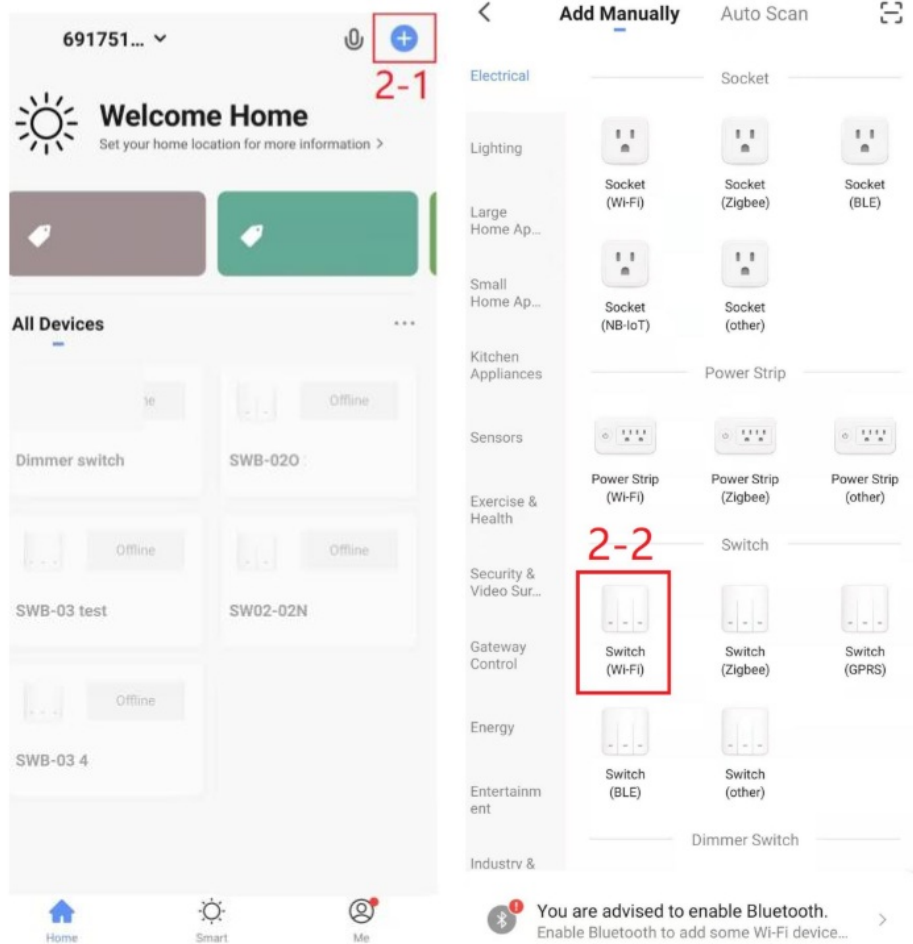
691751... ⌄

2-1

Welcome Home
Set your home location for more information >

All Devices

...

Offline

Dimmer switch

SWB-02O

Offline

Offline

SWB-03 test

SW02-02N

Offline

SWB-03 4

Home

Smart

Me

<

Add Manually

Auto Scan

Electrical

Lighting

Large Home Ap...

Small Home Ap...

Kitchen Appliances

Sensors

Exercise & Health

Security & Video Sur...

Gateway Control

Energy

Entertainment

Industry &

Socket

Socket (Wi-Fi)

Socket (Zigbee)

Socket (BLE)

Socket (NB-IoT)

Socket (other)

Power Strip

Power Strip (Wi-Fi)

Power Strip (Zigbee)

Power Strip (other)

2-2

Switch

Switch (Wi-Fi)

Switch (Zigbee)

Switch (GPRS)

Switch (BLE)

Switch (other)

Dimmer Switch

You are advised to enable Bluetooth.
Enable Bluetooth to add some Wi-Fi device...